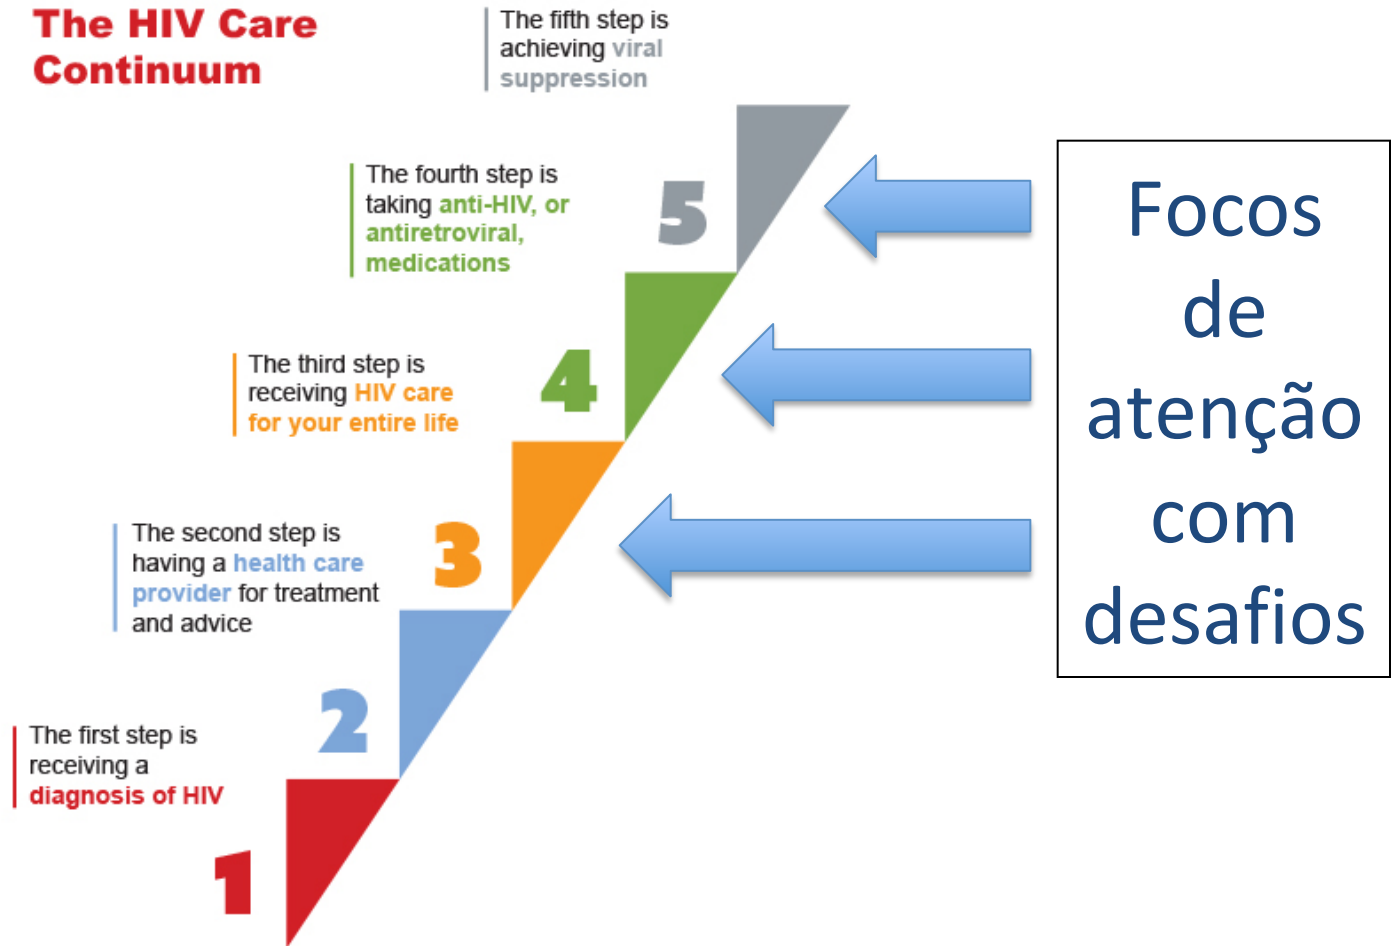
The HIV Care Continuum

The fifth step is achieving viral suppression

The fourth step is taking anti-HIV, or antiretroviral, medications

5

The third step is receiving HIV care for your entire life

4

The second step is having a health care provider for treatment and advice

3

2

The first step is receiving a diagnosis of HIV

1

Focos de atenção com desafios